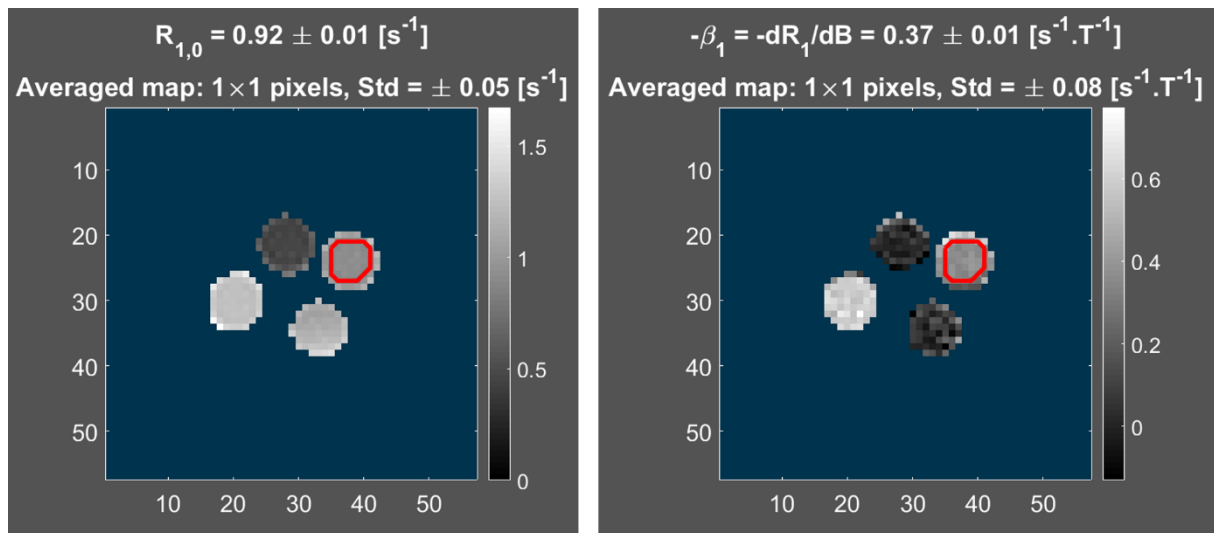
$R_{1,0}$ = 0.92 $\pm$ 0.01 [$s^{-1}$]

Averaged map: 1$\times$1 pixels, Std = $\pm$ 0.05 [$s^{-1}$]

10
20
30
40
50

10 20 30 40 50

1.5
1
0.5
0

-$\beta_1$ = -d$R_1$/dB = 0.37 $\pm$ 0.01 [$s^{-1}$.$T^{-1}$]

Averaged map: 1$\times$1 pixels, Std = $\pm$ 0.08 [$s^{-1}$.$T^{-1}$]

10
20
30
40
50

10 20 30 40 50

0.6
0.4
0.2
0